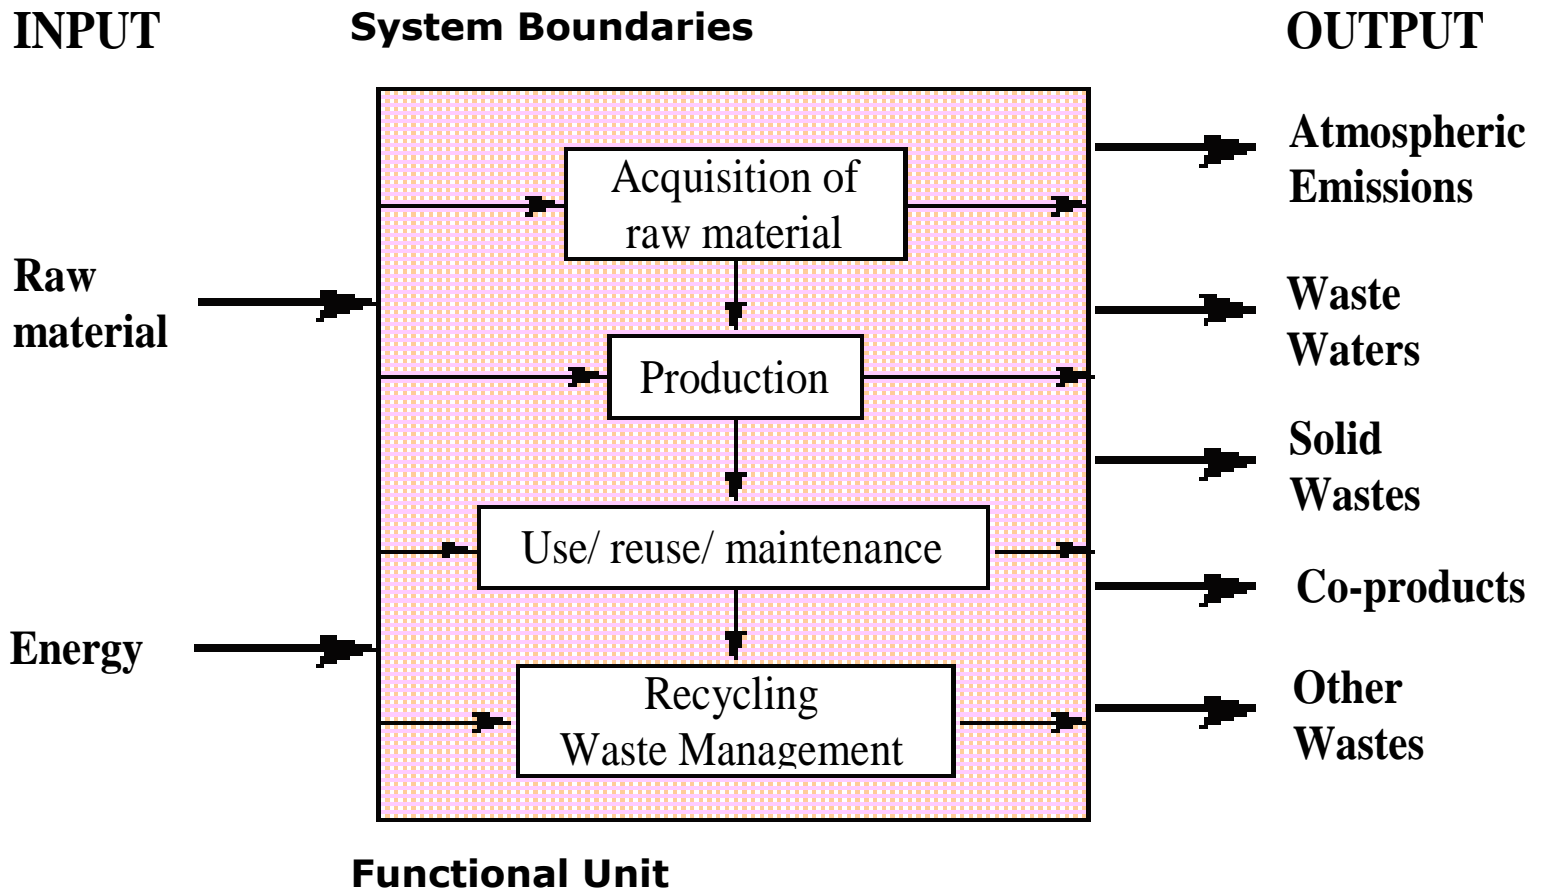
INPUT

System Boundaries

OUTPUT

Raw material

Energy

Acquisition of raw material

Production

Use/ reuse/ maintenance

Recycling Waste Management

Atmospheric Emissions

Waste Waters

Solid Wastes

Co-products

Other Wastes

Functional Unit